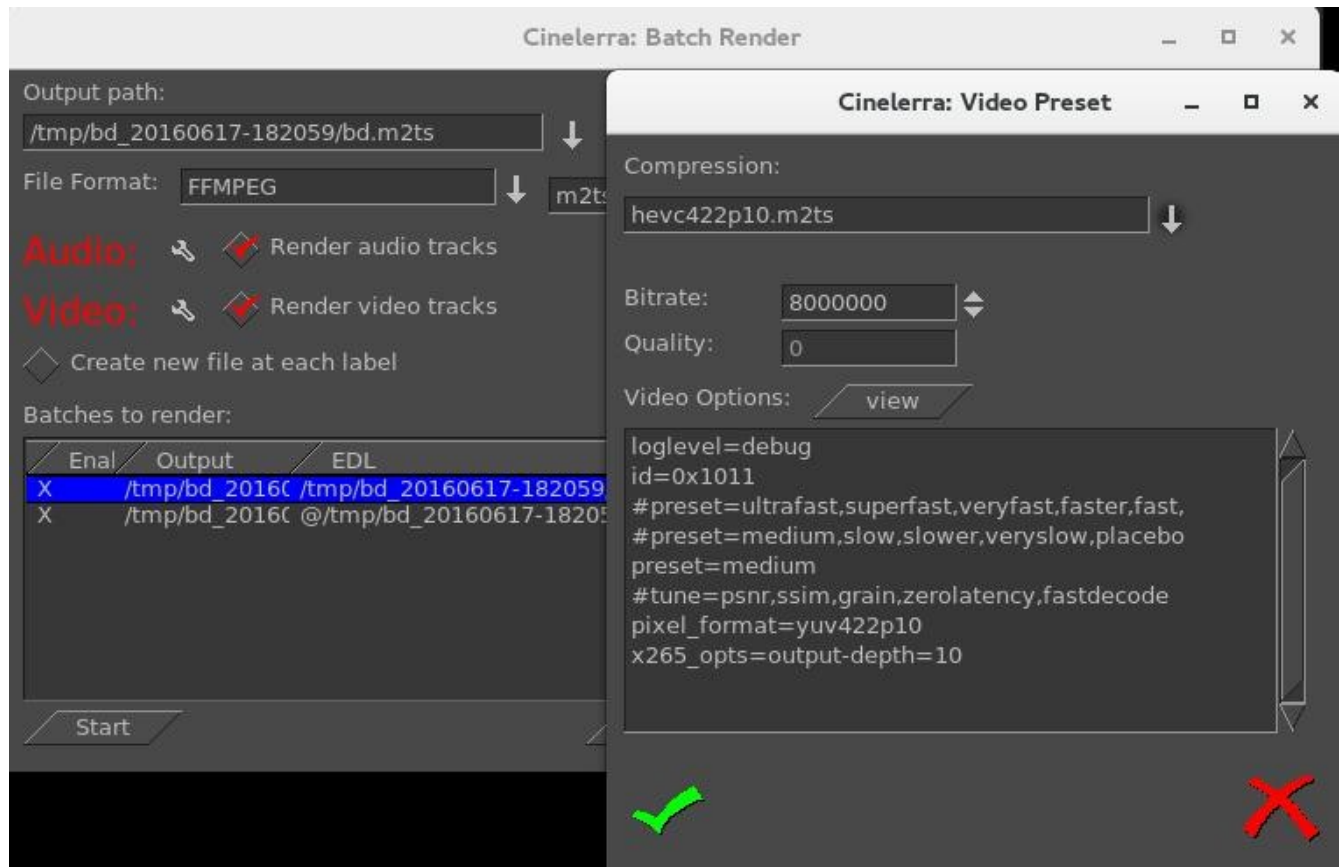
Cinelerra: Batch Render

Output path:
/tmp/bd_20160617-182059/bd.m2ts
File Format: FFMPEG m2ts
Audio: Render audio tracks
Video: Render video tracks
Create new file at each label
Batches to render:

| Enal | Output | EDL |
|---|---|---|
| X | /tmp/bd_2016( | /tmp/bd_20160617-182059 |
| X | /tmp/bd_2016( | @/tmp/bd_20160617-18205 |

Start

Cinelerra: Video Preset

Compression:
hevc422p10.m2ts

Bitrate: 8000000
Quality: 0
Video Options: view

loglevel=debug
id=0x1011
#preset=ultrafast,superfast,veryfast,faster,fast,
#preset=medium,slow,slower,veryslow,placebo
preset=medium
#tune=psnr,ssim,grain,zerolatency,fastdecode
pixel_format=yuv422p10
x265_opts=output-depth=10